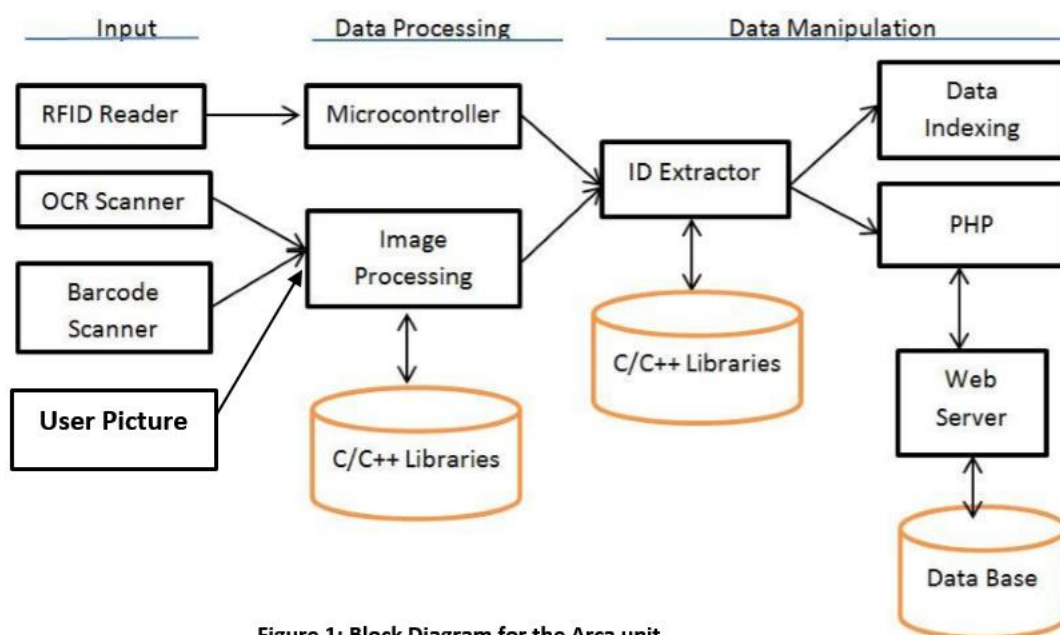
Input
Data Processing
Data Manipulation

RFID Reader
OCR Scanner
Barcode Scanner
User Picture

Microcontroller
Image Processing
C/C++ Libraries

ID Extractor
C/C++ Libraries

Data Indexing
PHP
Web Server
Data Base

Figure 1: Block Diagram for the Arca unit